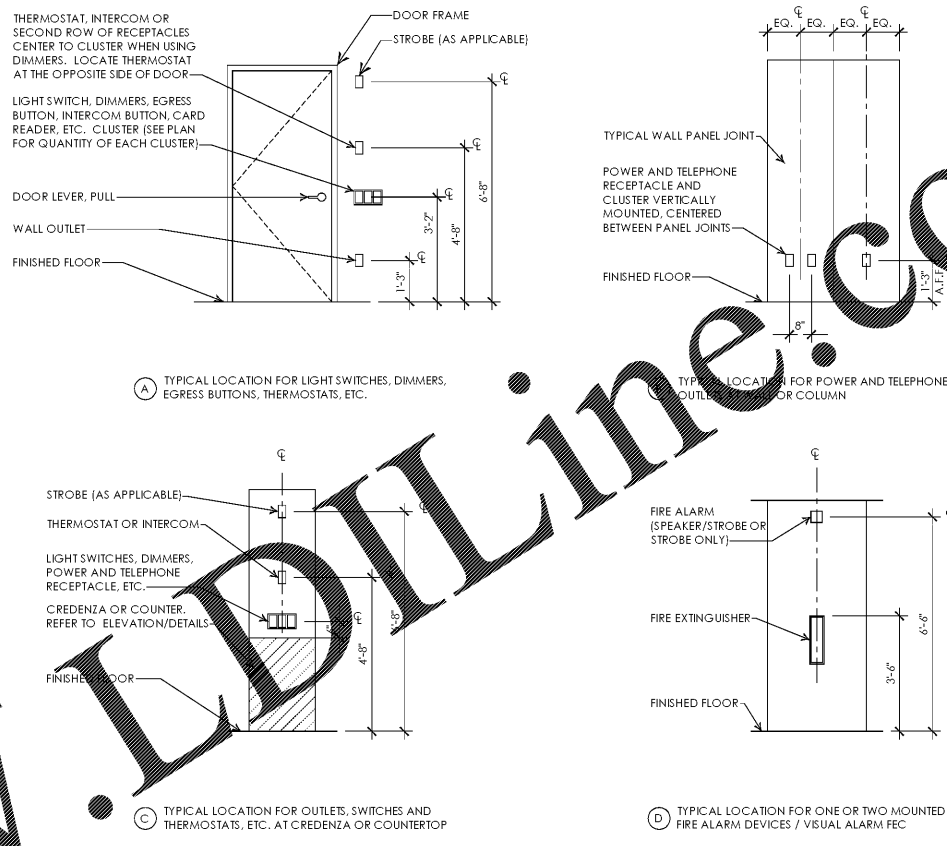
THERMOSTAT, INTERCOM OR SECOND ROW OF RECEPTACLES CENTER TO CLUSTER WHEN USING DIMMERS. LOCATE THERMOSTAT AT THE OPPOSITE SIDE OF DOOR

LIGHT SWITCH, DIMMERS, EGRESS BUTTON, INTERCOM BUTTON, CARD READER, ETC. CLUSTER (SEE PLAN FOR QUANTITY OF EACH CLUSTER)

DOOR LEVER, PULL

WALL OUTLET

FINISHED FLOOR

DOOR FRAME

STROBE (AS APPLICABLE)

℄

℄

℄

℄

6'-8"

4'-8"

3'-2"

1'-3"

A TYPICAL LOCATION FOR LIGHT SWITCHES, DIMMERS, EGRESS BUTTONS, THERMOSTATS, ETC.

℄

EQ. EQ. EQ. EQ.

TYPICAL WALL PANEL JOINT

POWER AND TELEPHONE RECEPTACLE AND CLUSTER VERTICALLY MOUNTED, CENTERED BETWEEN PANEL JOINTS

FINISHED FLOOR

8"

1'-3"

A.F.F.

B TYPI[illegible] LOCATI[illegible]N FOR POWER AND TELEPHONE OUTLE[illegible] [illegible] OR COLUMN

℄

STROBE (AS APPLICABLE)

THERMOSTAT OR INTERCOM

LIGHT SWITCHES, DIMMERS, POWER AND TELEPHONE RECEPTACLE, ETC.

CREDENZA OR COUNTER. REFER TO ELEVATION/DETAILS

FINISHED FLOOR

℄

℄

4'-8"

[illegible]'-8"

C TYPICAL LOCATION FOR OUTLETS, SWITCHES AND THERMOSTATS, ETC. AT CREDENZA OR COUNTERTOP

℄

FIRE ALARM (SPEAKER/STROBE OR STROBE ONLY)

FIRE EXTINGUISHER

FINISHED FLOOR

6'-6"

3'-6"

D TYPICAL LOCATION FOR ONE OR TWO MOUNTED FIRE ALARM DEVICES / VISUAL ALARM FEC